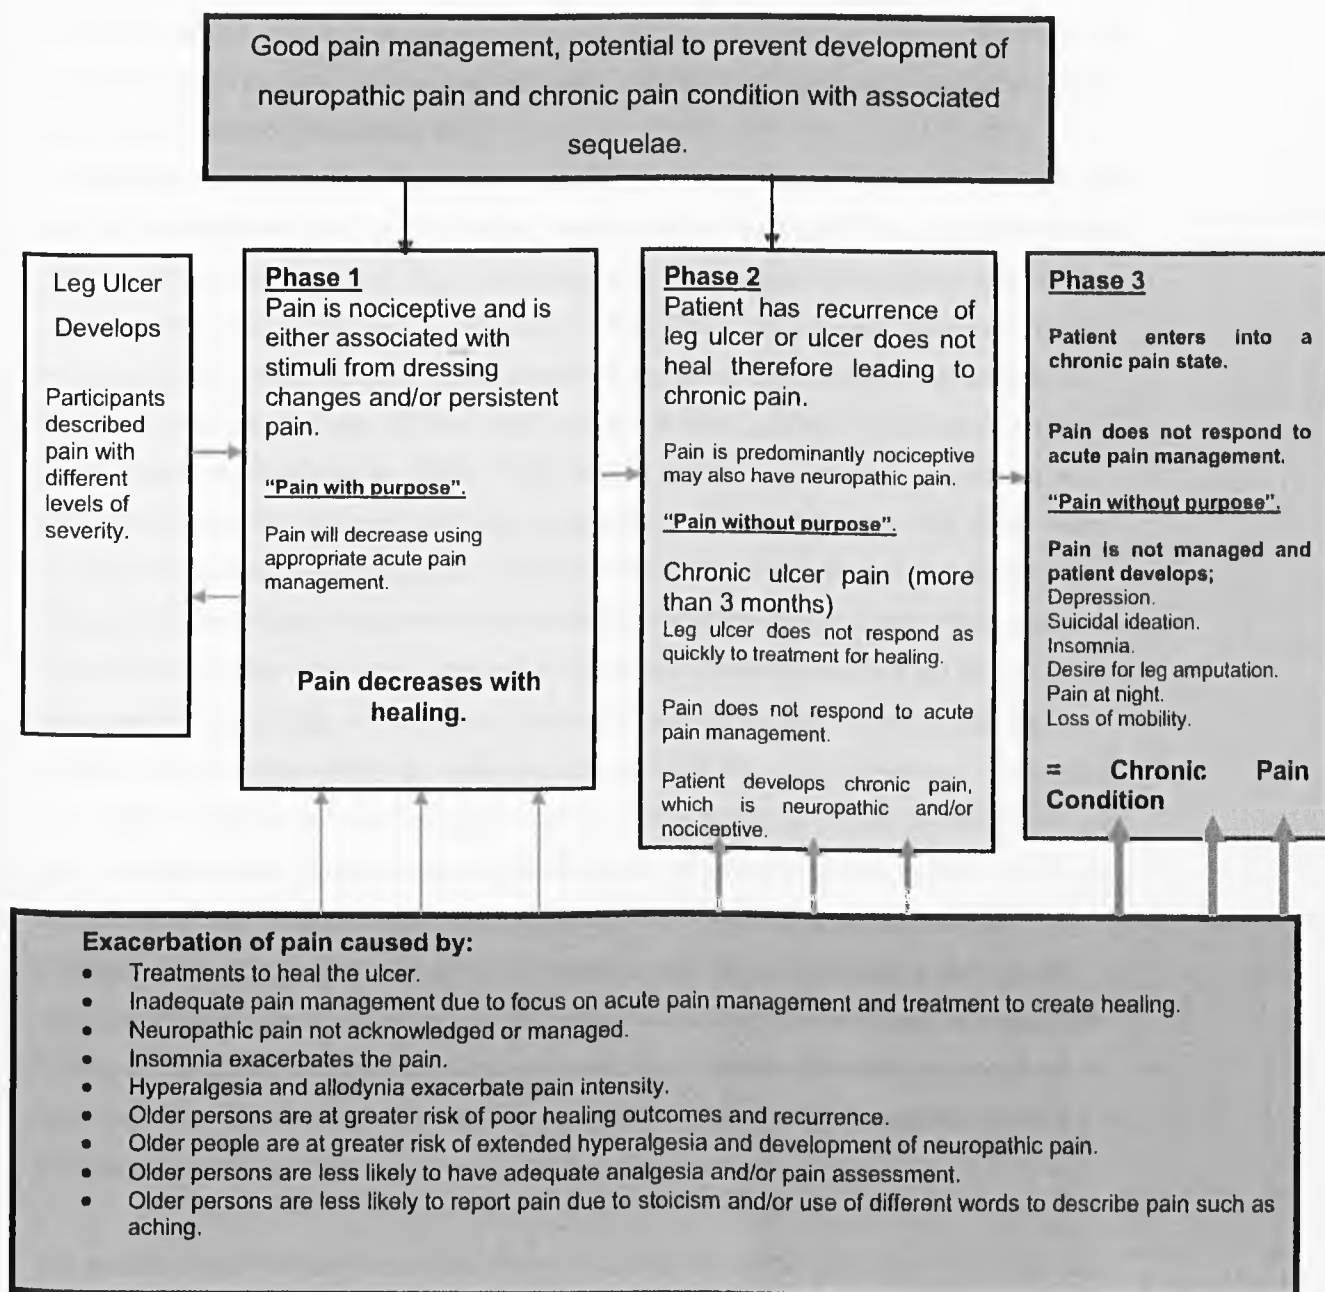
Good pain management, potential to prevent development of neuropathic pain and chronic pain condition with associated sequelae.

Leg Ulcer Develops

Participants described pain with different levels of severity.

Phase 1
Pain is nociceptive and is either associated with stimuli from dressing changes and/or persistent pain.

"Pain with purpose".

Pain will decrease using appropriate acute pain management.

Pain decreases with healing.

Phase 2
Patient has recurrence of leg ulcer or ulcer does not heal therefore leading to chronic pain.

Pain is predominantly nociceptive may also have neuropathic pain.

"Pain without purpose".

Chronic ulcer pain (more than 3 months)
Leg ulcer does not respond as quickly to treatment for healing.

Pain does not respond to acute pain management.

Patient develops chronic pain, which is neuropathic and/or nociceptive.

Phase 3

Patient enters into a chronic pain state.

Pain does not respond to acute pain management.

"Pain without purpose".

Pain is not managed and patient develops;
Depression.
Suicidal ideation.
Insomnia.
Desire for leg amputation.
Pain at night.
Loss of mobility.

= Chronic Pain Condition

Exacerbation of pain caused by:
- Treatments to heal the ulcer.
- Inadequate pain management due to focus on acute pain management and treatment to create healing.
- Neuropathic pain not acknowledged or managed.
- Insomnia exacerbates the pain.
- Hyperalgesia and allodynia exacerbate pain intensity.
- Older persons are at greater risk of poor healing outcomes and recurrence.
- Older people are at greater risk of extended hyperalgesia and development of neuropathic pain.
- Older persons are less likely to have adequate analgesia and/or pain assessment.
- Older persons are less likely to report pain due to stoicism and/or use of different words to describe pain such as aching.